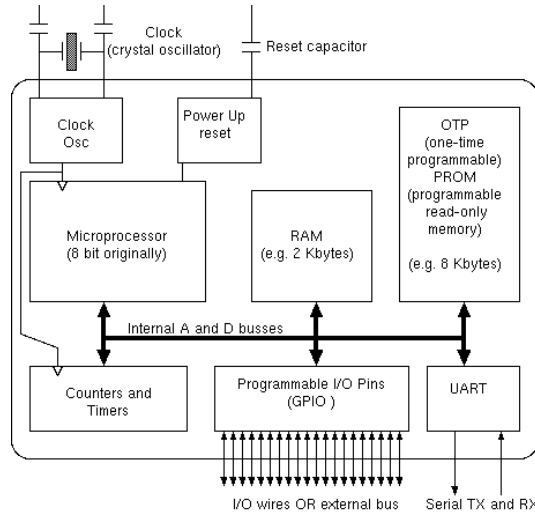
Clock
(crystal oscillator)

Reset capacitor

Clock
Osc

Power Up
reset

OTP
(one-time
programmable)
PROM
(programmable
read-only
memory)

(e.g. 8 Kbytes)

Microprocessor
(8 bit originally)

RAM
(e.g. 2 Kbytes)

Internal A and D busses

Counters and
Timers

Programmable I/O Pins
(GPIO )

UART

I/O wires OR external bus

Serial TX and RX